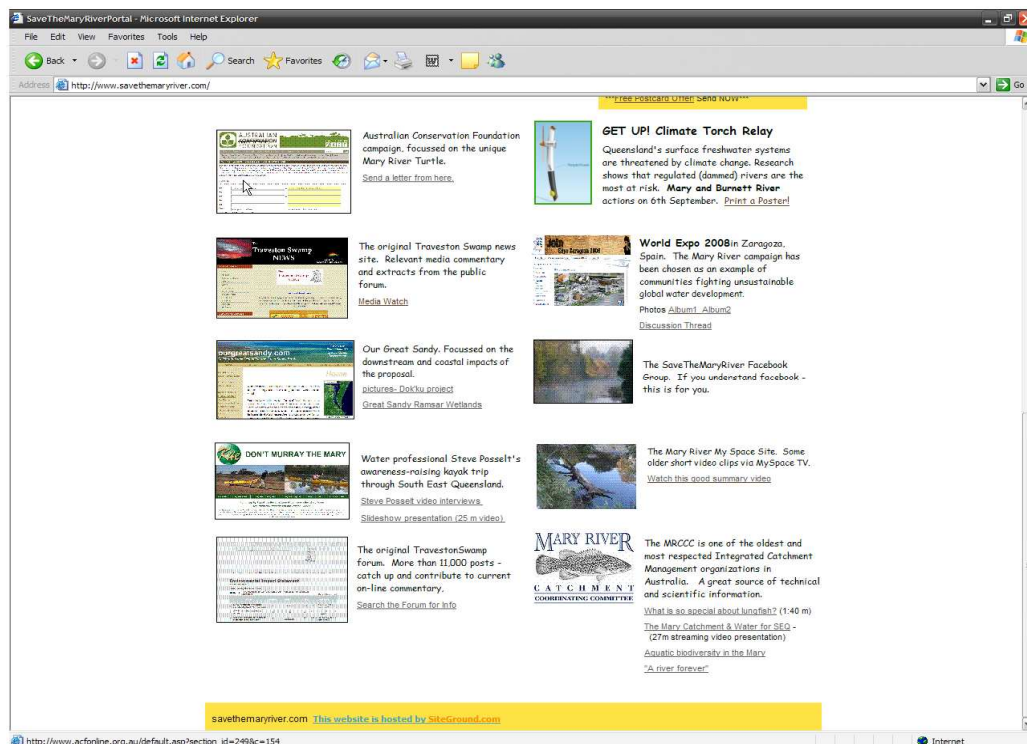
SaveTheMaryRiverPortal - Microsoft Internet Explorer

File Edit View Favorites Tools Help

Back Search Favorites

Address http://www.savethemaryriver.com/ Go

***Free Postcard Offer Send NOW***

Australian Conservation Foundation campaign, focussed on the unique Mary River Turtle.
Send a letter from here.

GET UP! Climate Torch Relay
Queensland's surface freshwater systems are threatened by climate change. Research shows that regulated (dammed) rivers are the most at risk. Mary and Burnett River actions on 6th September. Print a Poster!

Traveston Swamp NEWS

The original Traveston Swamp news site. Relevant media commentary and extracts from the public forum.
Media Watch

World Expo 2008in Zaragoza, Spain. The Mary River campaign has been chosen as an example of communities fighting unsustainable global water development.
Photos Album1 Album2
Discussion Thread

ourgreatsandy.com

Our Great Sandy. Focussed on the downstream and coastal impacts of the proposal.
pictures- Dok'ku project
Great Sandy Ramsar Wetlands

The SaveTheMaryRiver Facebook Group. If you understand facebook - this is for you.

DON'T MURRAY THE MARY

Water professional Steve Posselt's awareness-raising kayak trip through South East Queensland.
Steve Posselt video interviews
Slideshow presentation (25 m video)

The Mary River My Space Site. Some older short video clips via MySpace TV.
Watch this good summary video

The original TravestonSwamp forum. More than 11,000 posts - catch up and contribute to current on-line commentary.
Search the Forum for Info

MARY RIVER
CATCHMENT
COORDINATING COMMITTEE

The MRCCC is one of the oldest and most respected Integrated Catchment Management organizations in Australia. A great source of technical and scientific information.
What is so special about lungfish? (1:40 m)
The Mary Catchment & Water for SEQ - (27m streaming video presentation)
Aquatic biodiversity in the Mary
"A river forever"

savethemaryriver.com This website is hosted by SiteGround.com

http://www.acfonline.org.au/default.asp?section_id=249&c=154

Internet